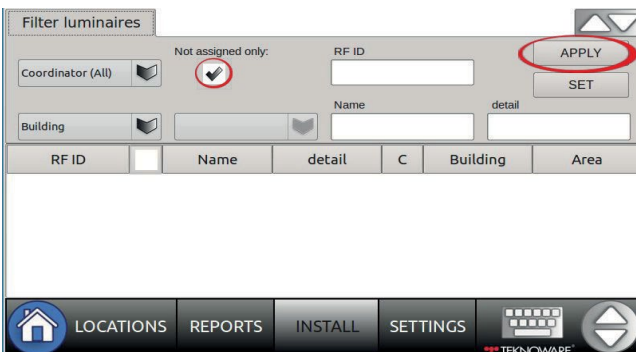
Filter luminaires

Not assigned only:

RF ID

APPLY

Coordinator (All)

SET

Name

detail

Building

| RF ID | | Name | detail | C | Building | Area |
|---|---|---|---|---|---|---|

LOCATIONS REPORTS INSTALL SETTINGS

TEKNOWARE